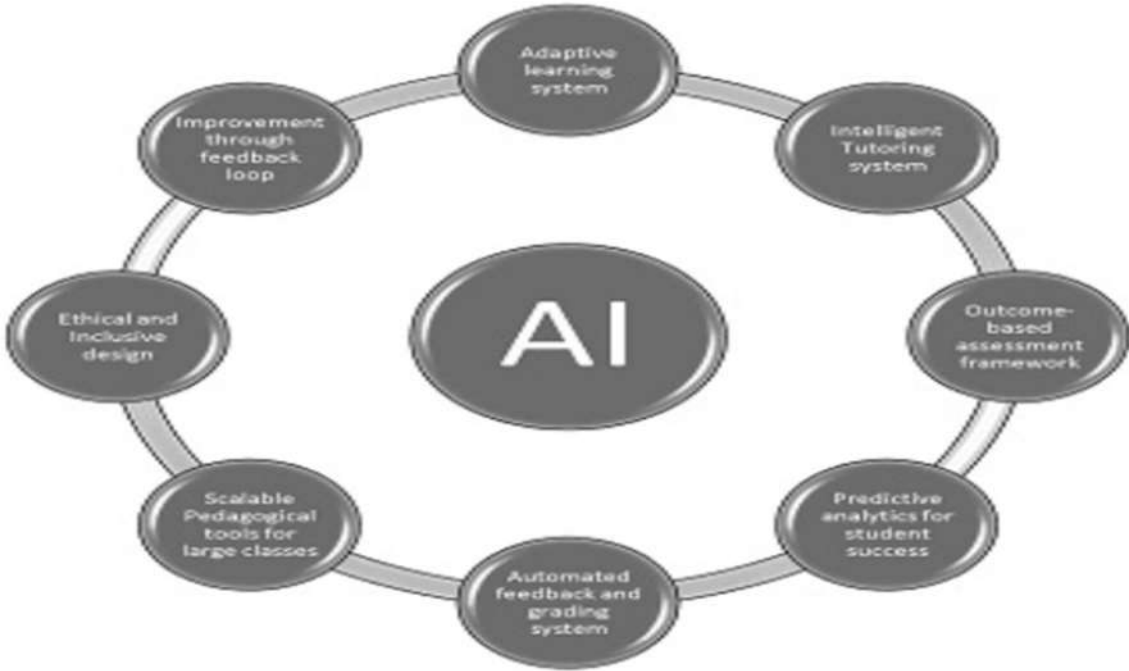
AI

Adaptive learning system

Intelligent Tutoring system

Outcome-based assessment framework

Predictive analytics for student success

Automated feedback and grading system

Scalable Pedagogical tools for large classes

Ethical and Inclusive design

Improvement through feedback loop